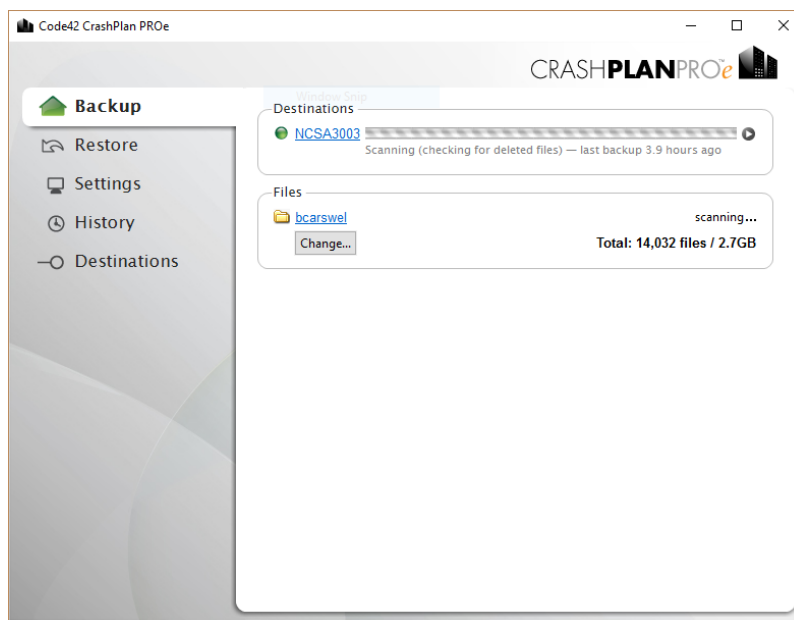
Code42 CrashPlan PROe

CRASHPLANPROe

Backup
Restore
Settings
History
Destinations

Window Snip

Destinations
NCSA3003
Scanning (checking for deleted files) — last backup 3.9 hours ago

Files
bcarswel
scanning...
Change...
Total: 14,032 files / 2.7GB